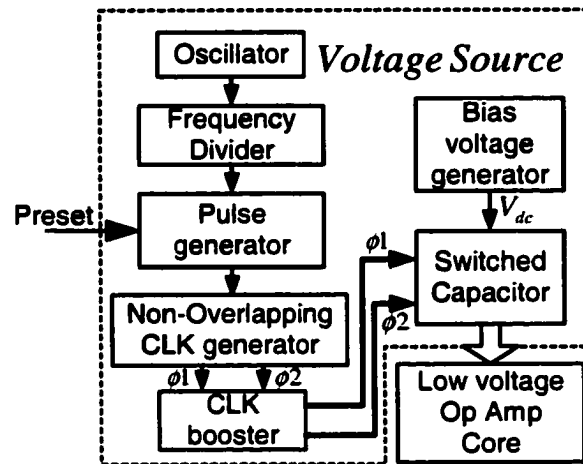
Oscillator

Voltage Source

Frequency Divider

Bias voltage generator

Preset

Pulse generator

$V_{dc}$

$\phi 1$

Switched Capacitor

$\phi 2$

Non-Overlapping CLK generator

$\phi 1$

$\phi 2$

CLK booster

Low voltage Op Amp Core